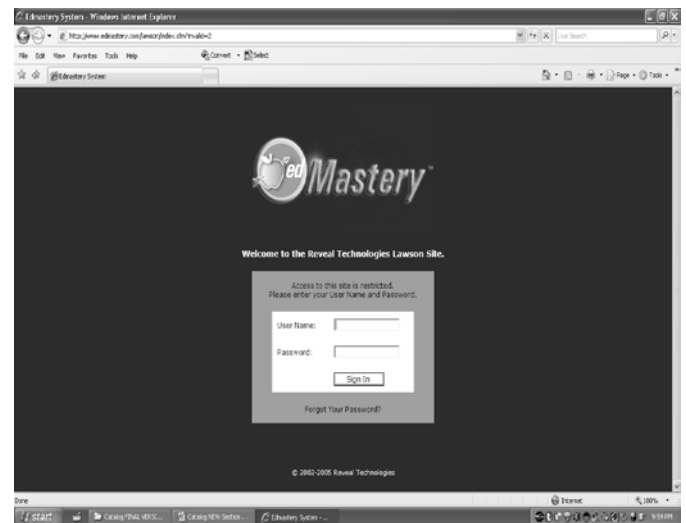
EdMastery System - Windows Internet Explorer

http://www.edmastery.com/lawson/index.cfm?invalid=2

Live Search

File Edit View Favorites Tools Help

Convert Select

EdMastery System

Page Tools

ed Mastery

Welcome to the Reveal Technologies Lawson Site.

Access to this site is restricted.
Please enter your User Name and Password.

User Name:

Password:

Sign In

Forgot Your Password?

© 2002-2005 Reveal Technologies

Done

Internet

100%

start

Catalog FINAL VERSI...

Catalog NEW Section...

EdMastery System - ...

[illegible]